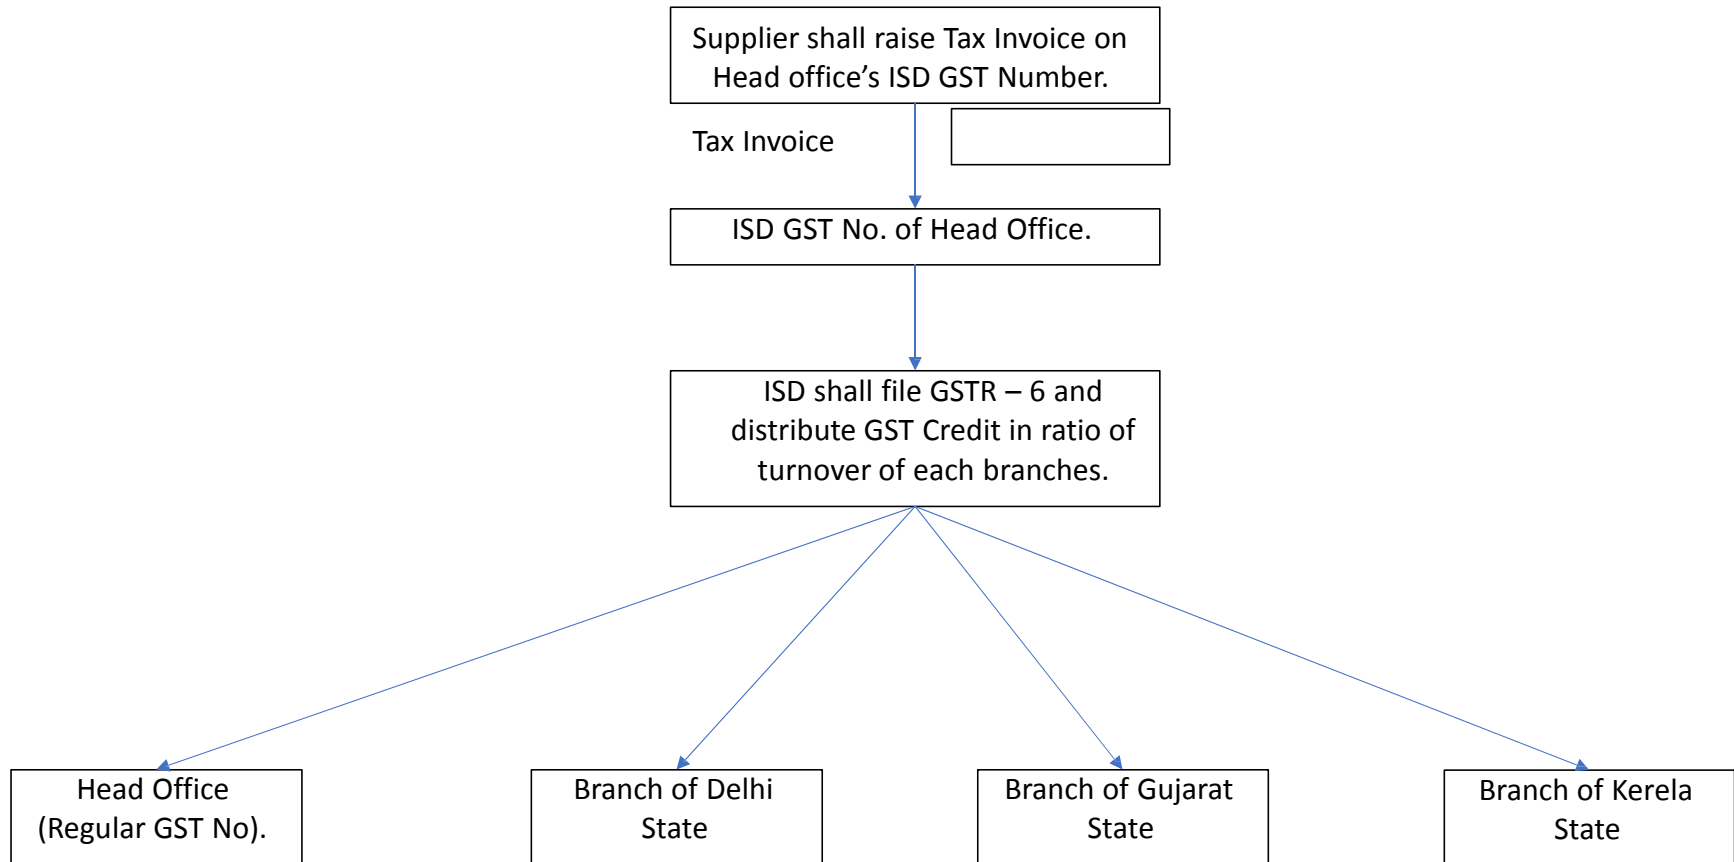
Supplier shall raise Tax Invoice on Head office’s ISD GST Number.

Tax Invoice

ISD GST No. of Head Office.

ISD shall file GSTR – 6 and distribute GST Credit in ratio of turnover of each branches.

Head Office (Regular GST No).

Branch of Delhi State

Branch of Gujarat State

Branch of Kerela State